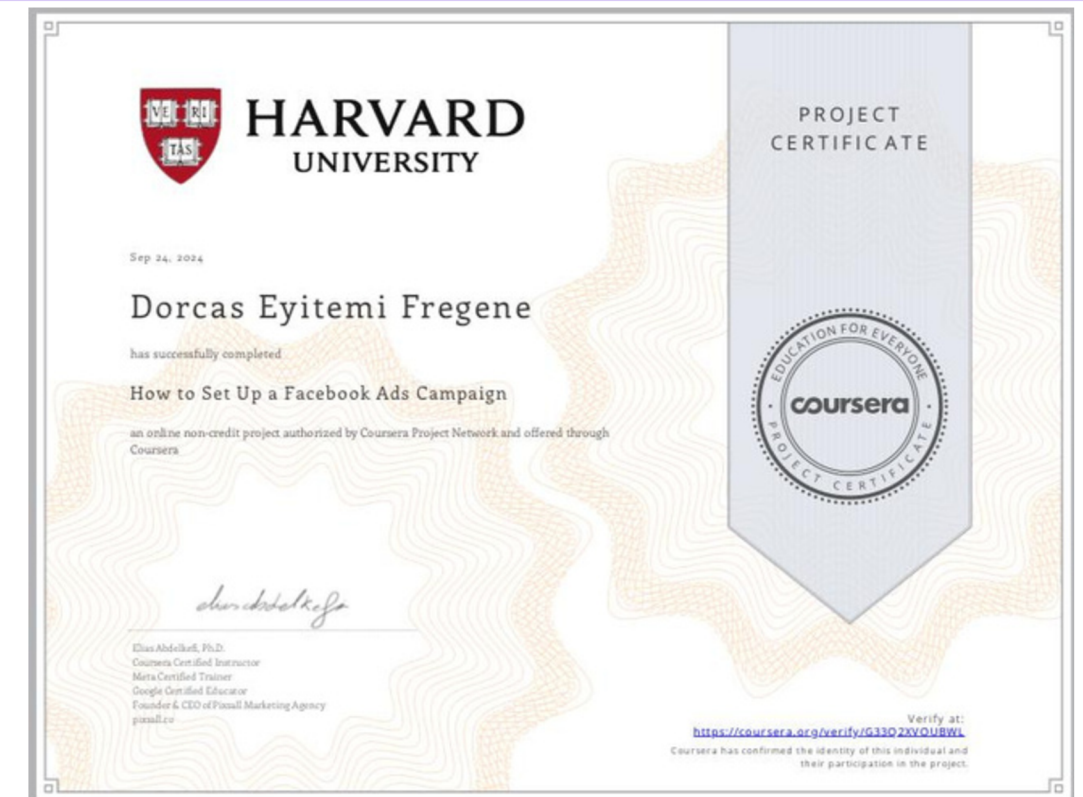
VE RI TAS

HARVARD UNIVERSITY

PROJECT CERTIFICATE

Sep 24, 2024

Dorcas Eyitemi Fregene

has successfully completed

How to Set Up a Facebook Ads Campaign

an online non-credit project authorized by Coursera Project Network and offered through Coursera

EDUCATION FOR EVERYONE
coursera
PROJECT CERTIFICATE

Elias Abdelkefi

Elias Abdelkefi, Ph.D.
Coursera Certified Instructor
Meta Certified Trainer
Google Certified Educator
Founder & CEO of Pixall Marketing Agency
pixall.co

Verify at:
https://coursera.org/verify/G33Q2XVOUBWL
Coursera has confirmed the identity of this individual and their participation in the project.